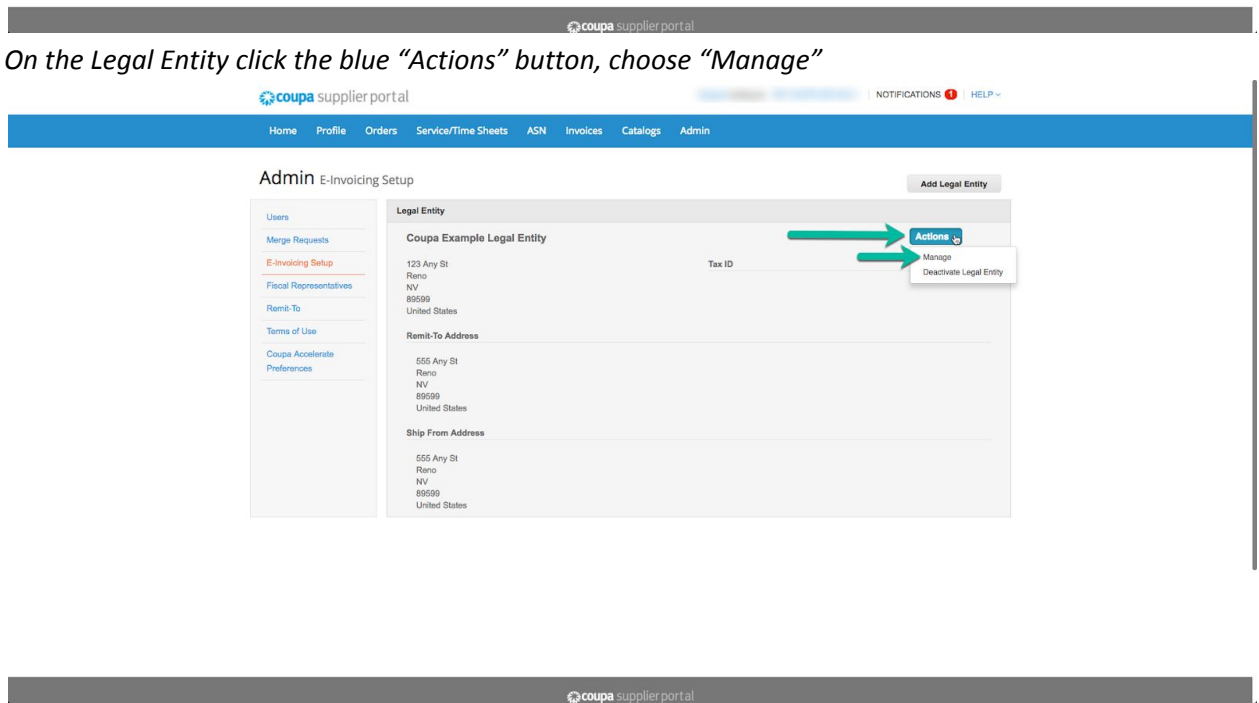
coupa supplier portal

On the Legal Entity click the blue "Actions" button, choose "Manage"

coupa supplier portal

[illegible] | NOTIFICATIONS 1 | HELP

Home Profile Orders Service/Time Sheets ASN Invoices Catalogs Admin

Admin E-Invoicing Setup

Add Legal Entity

Users
Merge Requests
E-Invoicing Setup
Fiscal Representatives
Remit-To
Terms of Use
Coupa Accelerate Preferences

Legal Entity

Coupa Example Legal Entity

Actions

Manage
Deactivate Legal Entity

123 Any St
Reno
NV
89599
United States

Tax ID

Remit-To Address

555 Any St
Reno
NV
89599
United States

Ship From Address

555 Any St
Reno
NV
89599
United States

coupa supplier portal